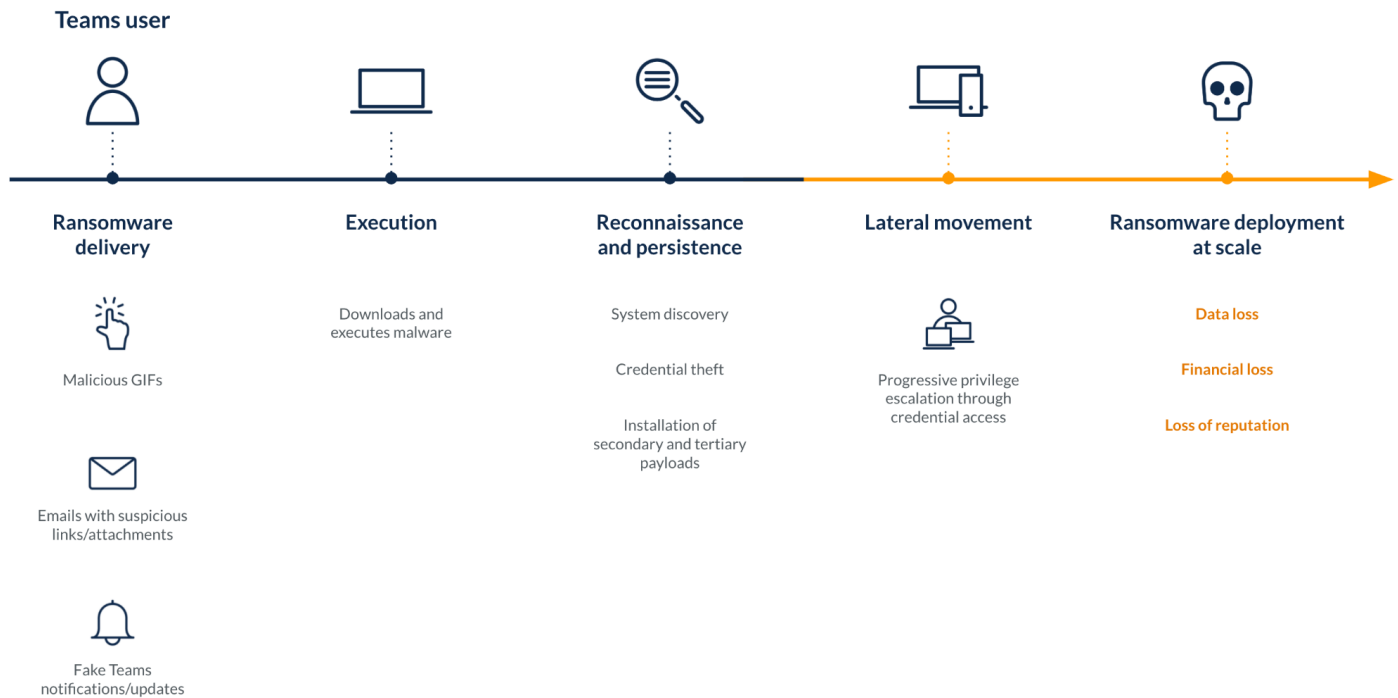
Teams user

Ransomware delivery

Malicious GIFs

Emails with suspicious links/attachments

Fake Teams notifications/updates

Execution

Downloads and executes malware

Reconnaissance and persistence

System discovery

Credential theft

Installation of secondary and tertiary payloads

Lateral movement

Progressive privilege escalation through credential access

Ransomware deployment at scale

Data loss

Financial loss

Loss of reputation